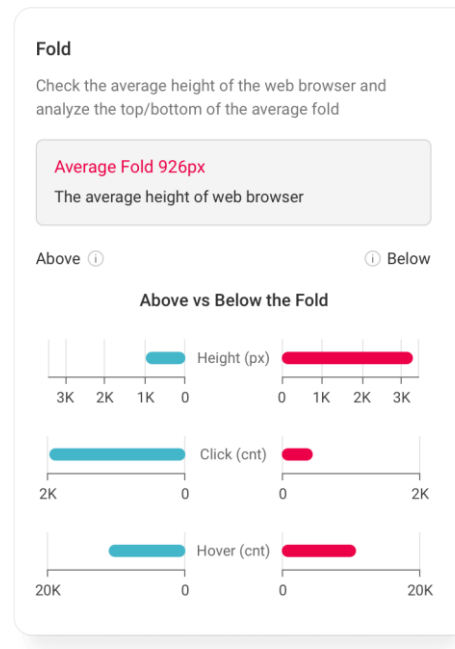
Fold

Check the average height of the web browser and analyze the top/bottom of the average fold

Average Fold 926px
The average height of web browser

Above ⓘ

ⓘ Below

Above vs Below the Fold

Height (px)

3K 2K 1K 0

0 1K 2K 3K

Click (cnt)

2K 0

0 2K

Hover (cnt)

20K 0

0 20K